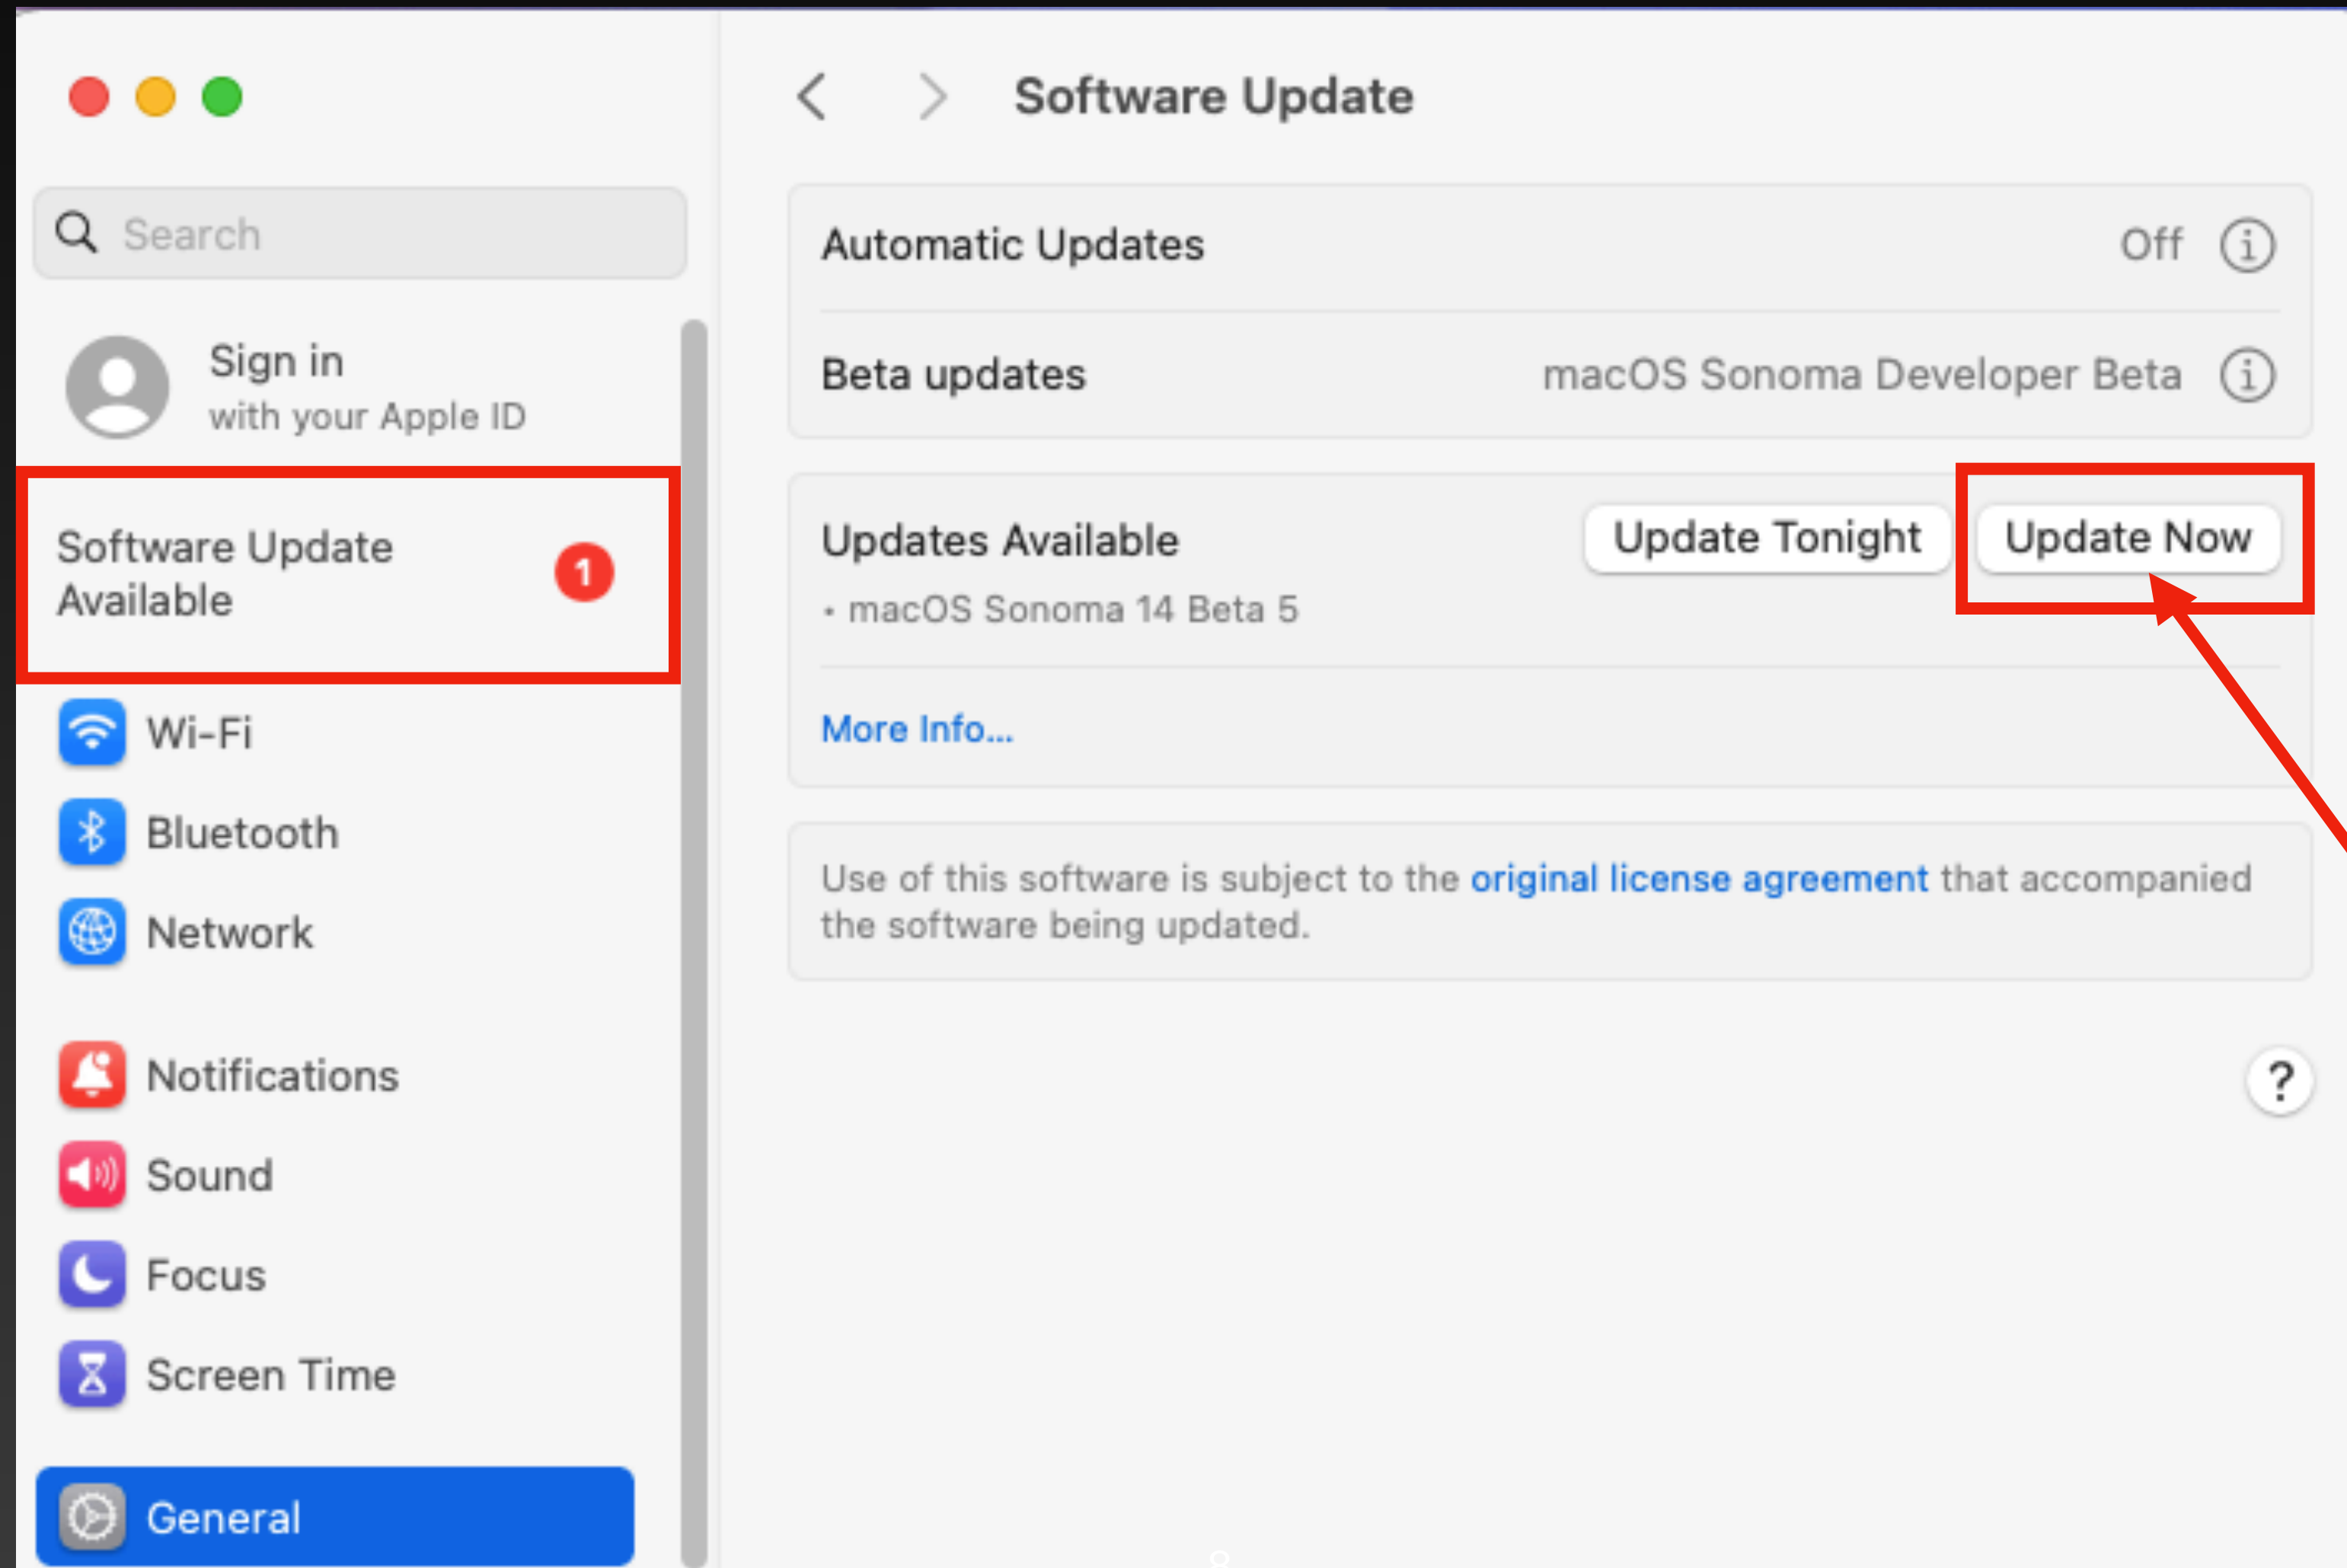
Search

Sign in
with your Apple ID

Software Update Available 1

Wi-Fi

Bluetooth

Network

Notifications

Sound

Focus

Screen Time

General

Software Update

Automatic Updates Off

Beta updates macOS Sonoma Developer Beta

Updates Available

Update Tonight Update Now

• macOS Sonoma 14 Beta 5

More Info...

Use of this software is subject to the original license agreement that accompanied the software being updated.

?